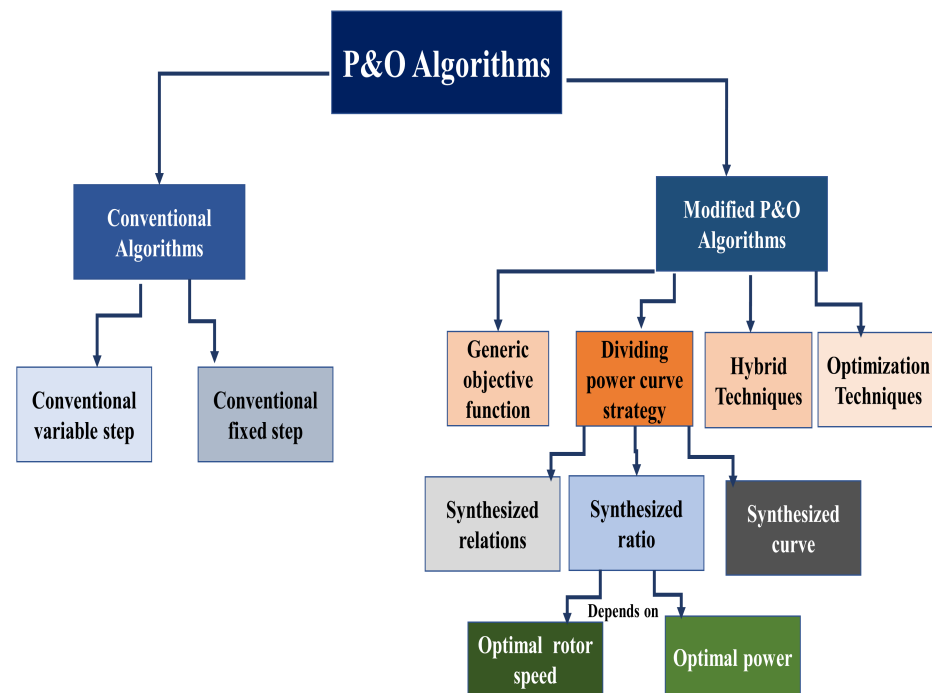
P&O Algorithms

Conventional Algorithms

Modified P&O Algorithms

Conventional variable step

Conventional fixed step

Generic objective function

Dividing power curve strategy

Hybrid Techniques

Optimization Techniques

Synthesized relations

Synthesized ratio

Synthesized curve

Depends on

Optimal rotor speed

Optimal power